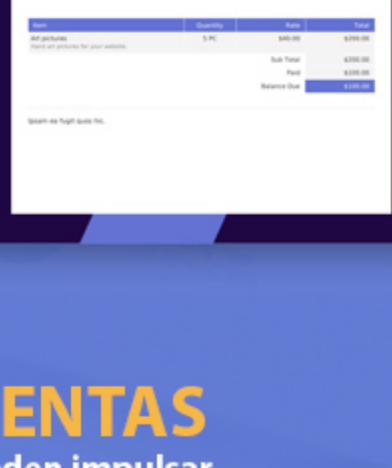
| Item | Quantity | Rate | Total |
|---|---|---|---|
| Art pictures<br>Hand art pictures for your website. | 5 PC | \$40.00 | \$200.00 |
| | | Sub Total | \$200.00 |
| | | Paid | \$100.00 |
| | | Balance Due | \$100.00 |

Ipsam ea fugit quos hic.

ENTAS

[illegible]den impulsar